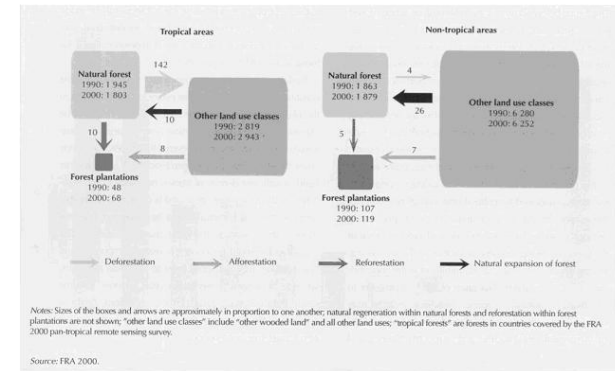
Tropical areas

Natural forest
1990: 1 945
2000: 1 803

142

10

Other land use classes
1990: 2 819
2000: 2 943

10

8

Forest plantations
1990: 48
2000: 68

Non-tropical areas

Natural forest
1990: 1 863
2000: 1 879

4

26

Other land use classes
1990: 6 280
2000: 6 252

5

7

Forest plantations
1990: 107
2000: 119

Deforestation

Afforestation

Reforestation

Natural expansion of forest

Notes: Sizes of the boxes and arrows are approximately in proportion to one another; natural regeneration within natural forests and reforestation within forest plantations are not shown; "other land use classes" include "other wooded land" and all other land uses; "tropical forests" are forests in countries covered by the FRA 2000 pan-tropical remote sensing survey.

Source: FRA 2000.